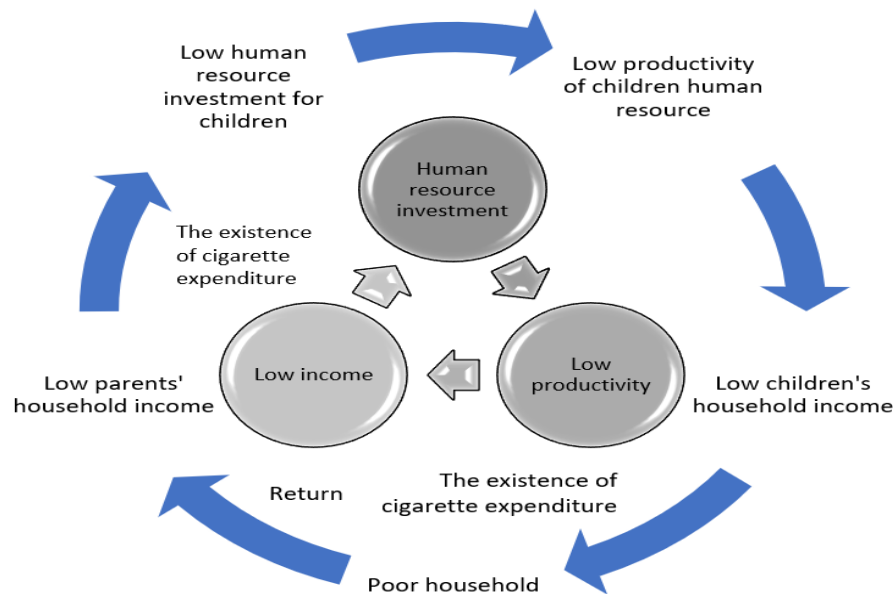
Low human resource investment for children

Low productivity of children human resource

Human resource investment

The existence of cigarette expenditure

Low income

Low productivity

Low parents' household income

Low children's household income

The existence of cigarette expenditure

Return

Poor household